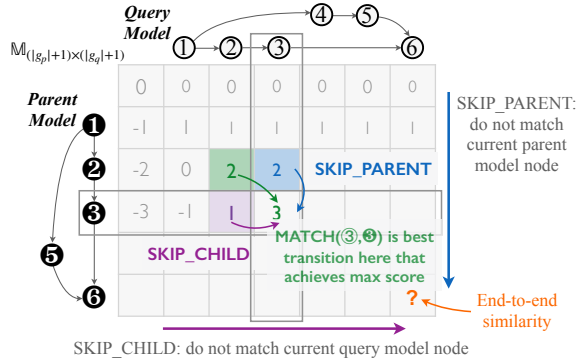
Query Model

①→②→③→④→⑤→⑥

$\mathbb{M}_{(|g_p|+1)\times(|g_q|+1)}$

Parent Model

❶ ❷ ❸ ❺ ❻

| 0 | 0 | 0 | 0 | 0 | 0 | 0 |
|---|---|---|---|---|---|---|
| -1 | 1 | 1 | 1 | 1 | 1 | 1 |
| -2 | 0 | 2 | 2 | | | |
| -3 | -1 | 1 | 3 | | | |
| | | | | | | |
| | | | | | | ? |

SKIP_PARENT

SKIP_CHILD

MATCH(③,❸) is best transition here that achieves max score

SKIP_PARENT: do not match current parent model node

End-to-end similarity

SKIP_CHILD: do not match current query model node